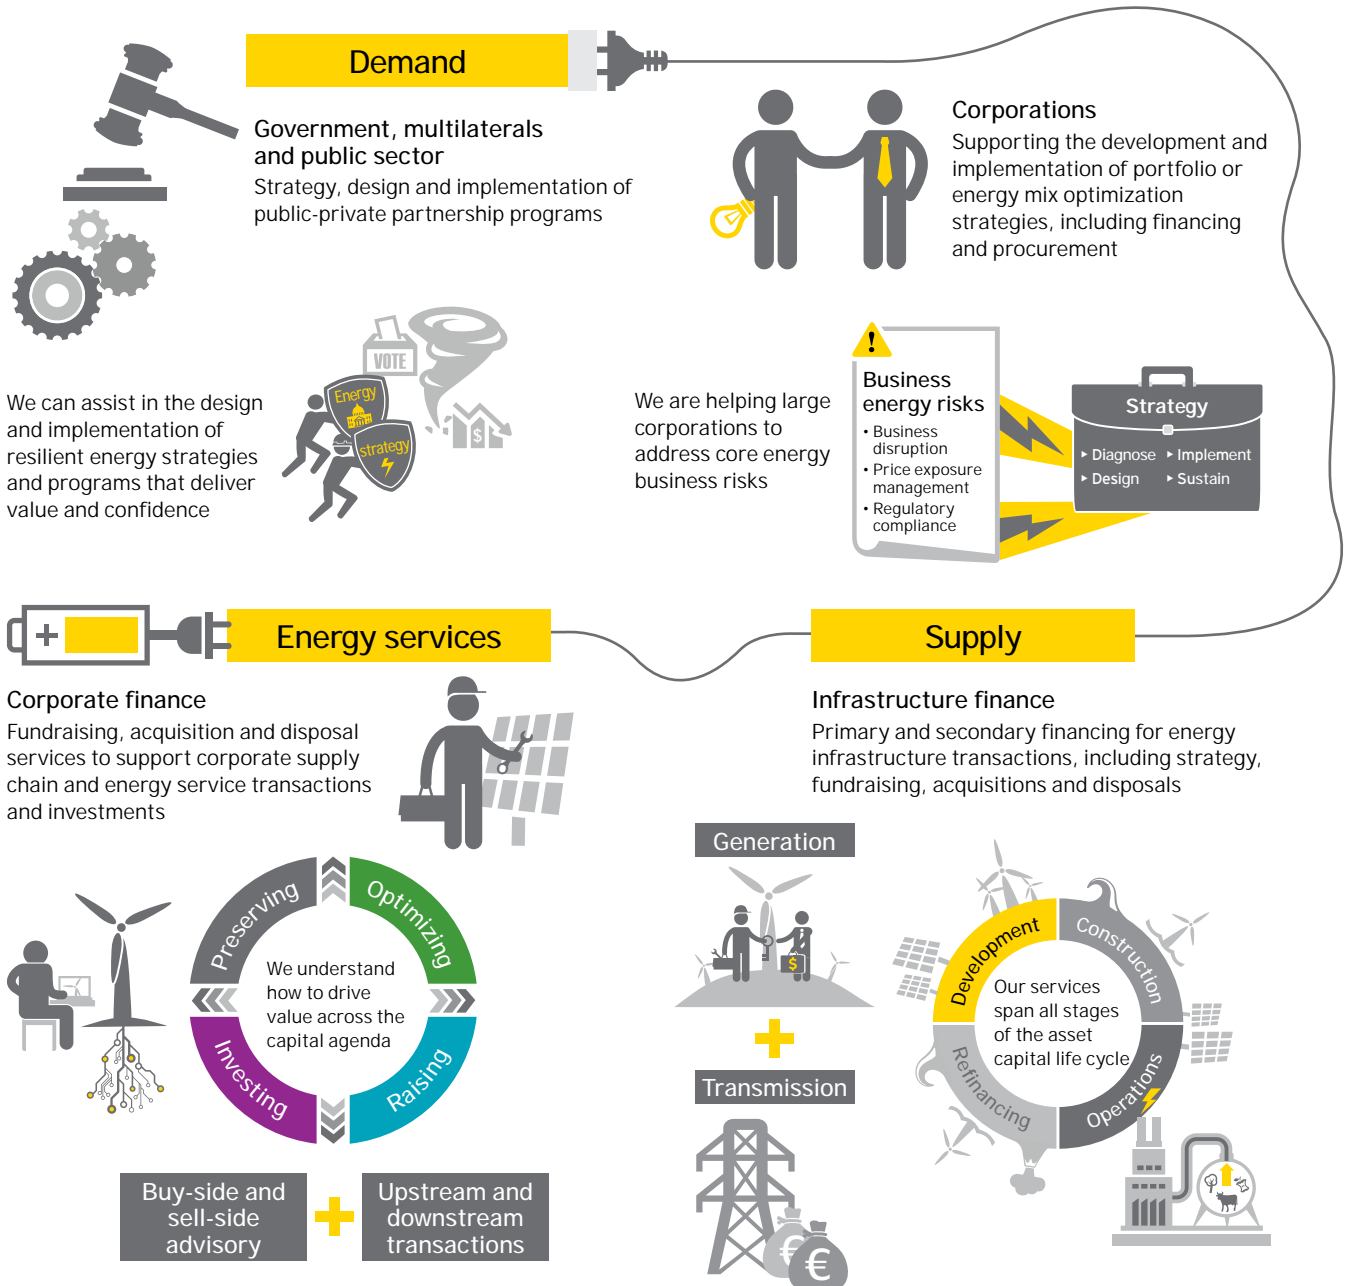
Demand

Government, multilaterals and public sector
Strategy, design and implementation of public-private partnership programs

Corporations
Supporting the development and implementation of portfolio or energy mix optimization strategies, including financing and procurement

We can assist in the design and implementation of resilient energy strategies and programs that deliver value and confidence

VOTE
Energy
strategy
$

We are helping large corporations to address core energy business risks

Business energy risks
• Business disruption
• Price exposure management
• Regulatory compliance

Strategy
‣ Diagnose ‣ Implement
‣ Design ‣ Sustain

Energy services

Supply

Corporate finance
Fundraising, acquisition and disposal services to support corporate supply chain and energy service transactions and investments

Infrastructure finance
Primary and secondary financing for energy infrastructure transactions, including strategy, fundraising, acquisitions and disposals

Preserving
Optimizing
Investing
Raising
We understand how to drive value across the capital agenda

Buy-side and sell-side advisory

Upstream and downstream transactions

Generation
$
Transmission
€

Development
Construction
Operations
Refinancing
Our services span all stages of the asset capital life cycle